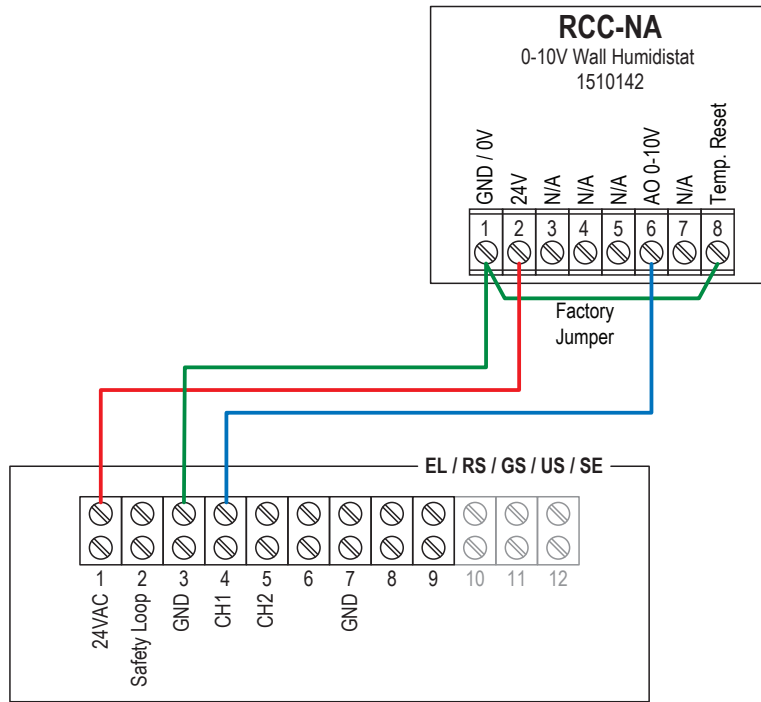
RCC-NA
0-10V Wall Humidistat
1510142

GND / 0V
24V
N/A
N/A
N/A
AO 0-10V
N/A
Temp. Reset

1 2 3 4 5 6 7 8

Factory Jumper

EL / RS / GS / US / SE

1 2 3 4 5 6 7 8 9 10 11 12

24VAC
Safety Loop
GND
CH1
CH2
GND